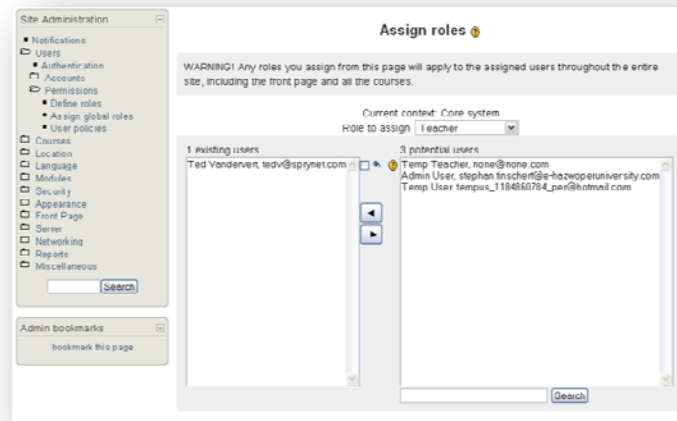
Site Administration

Notifications
Users
Authentication
Accounts
Permissions
Define roles
Assign global roles
User policies
Courses
Location
Language
Modules
Security
Appearance
Front Page
Server
Networking
Reports
Miscellaneous

Search

Admin bookmarks

bookmark this page

Assign roles

WARNING! Any roles you assign from this page will apply to the assigned users throughout the entire site, including the front page and all the courses.

Current context: Core system
Role to assign Teacher

1 existing users
Ted Vandervert, tedv@sprynet.com

3 potential users
Temp Teacher, none@none.com
Admin User, stephan.tinschert@e-hazwoperuniversity.com
Temp User tempus_1184860784_per@hotmail.com

◄
►

Search